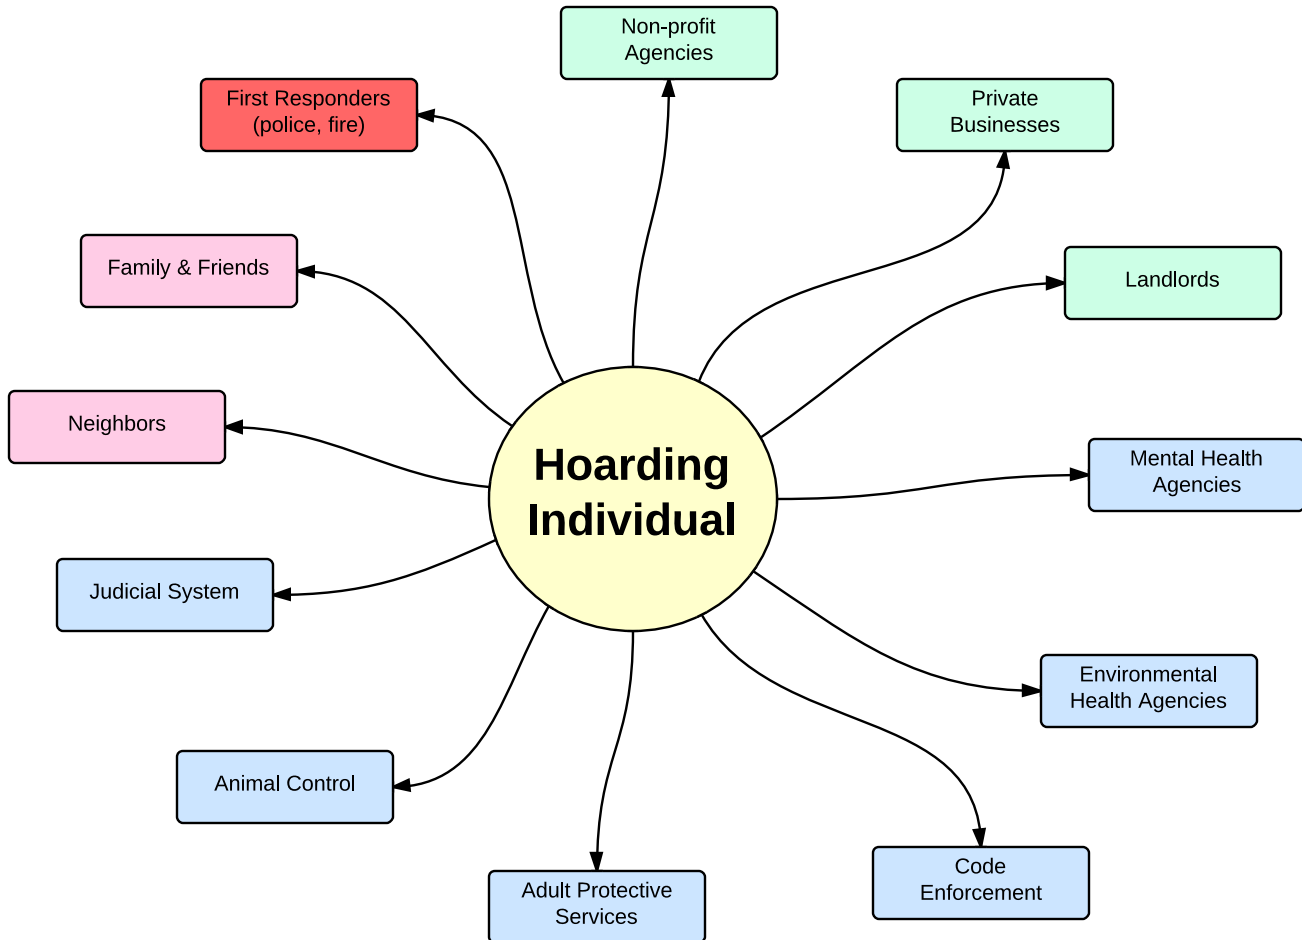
Hoarding Individual

Non-profit Agencies

Private Businesses

Landlords

Mental Health Agencies

Environmental Health Agencies

Code Enforcement

Adult Protective Services

Animal Control

Judicial System

Neighbors

Family & Friends

First Responders (police, fire)